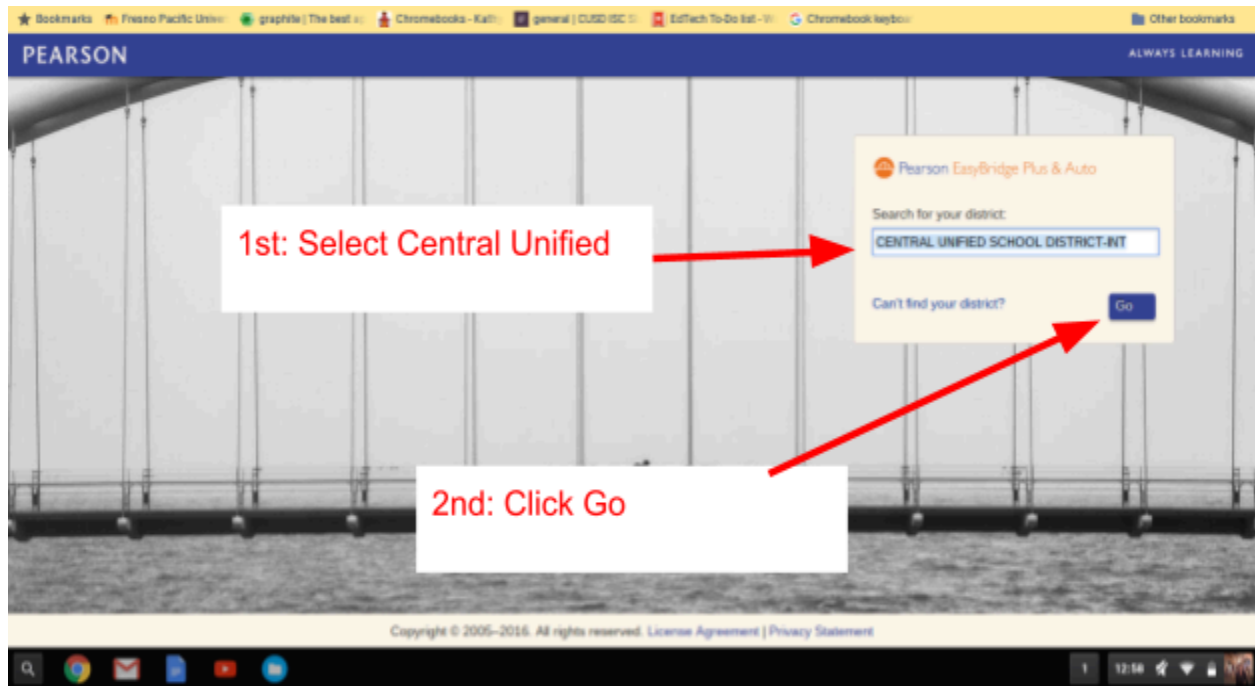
Bookmarks Fresno Pacific Unive graphite | The best a Chromebooks - Kat general | CUSD ISC EdTech To-Do list - Chromebook keybo Other bookmarks

PEARSON

ALWAYS LEARNING

Pearson EasyBridge Plus & Auto

Search for your district:

CENTRAL UNIFIED SCHOOL DISTRICT-INT

Can't find your district?

Go

1st: Select Central Unified

2nd: Click Go

Copyright © 2005–2016. All rights reserved. License Agreement | Privacy Statement

1 12:58